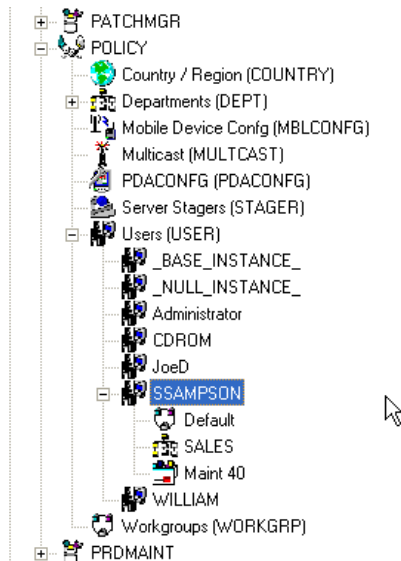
PATCHMGR
POLICY
Country / Region (COUNTRY)
Departments (DEPT)
Mobile Device Confg (MBLCONFG)
Multicast (MULTCAST)
PDACONFG (PDACONFG)
Server Stagers (STAGER)
Users (USER)
_BASE_INSTANCE_
_NULL_INSTANCE_
Administrator
CDROM
JoeD
SSAMPSON
Default
SALES
Maint 40
WILLIAM
Workgroups (WORKGRP)
PRDMAINT